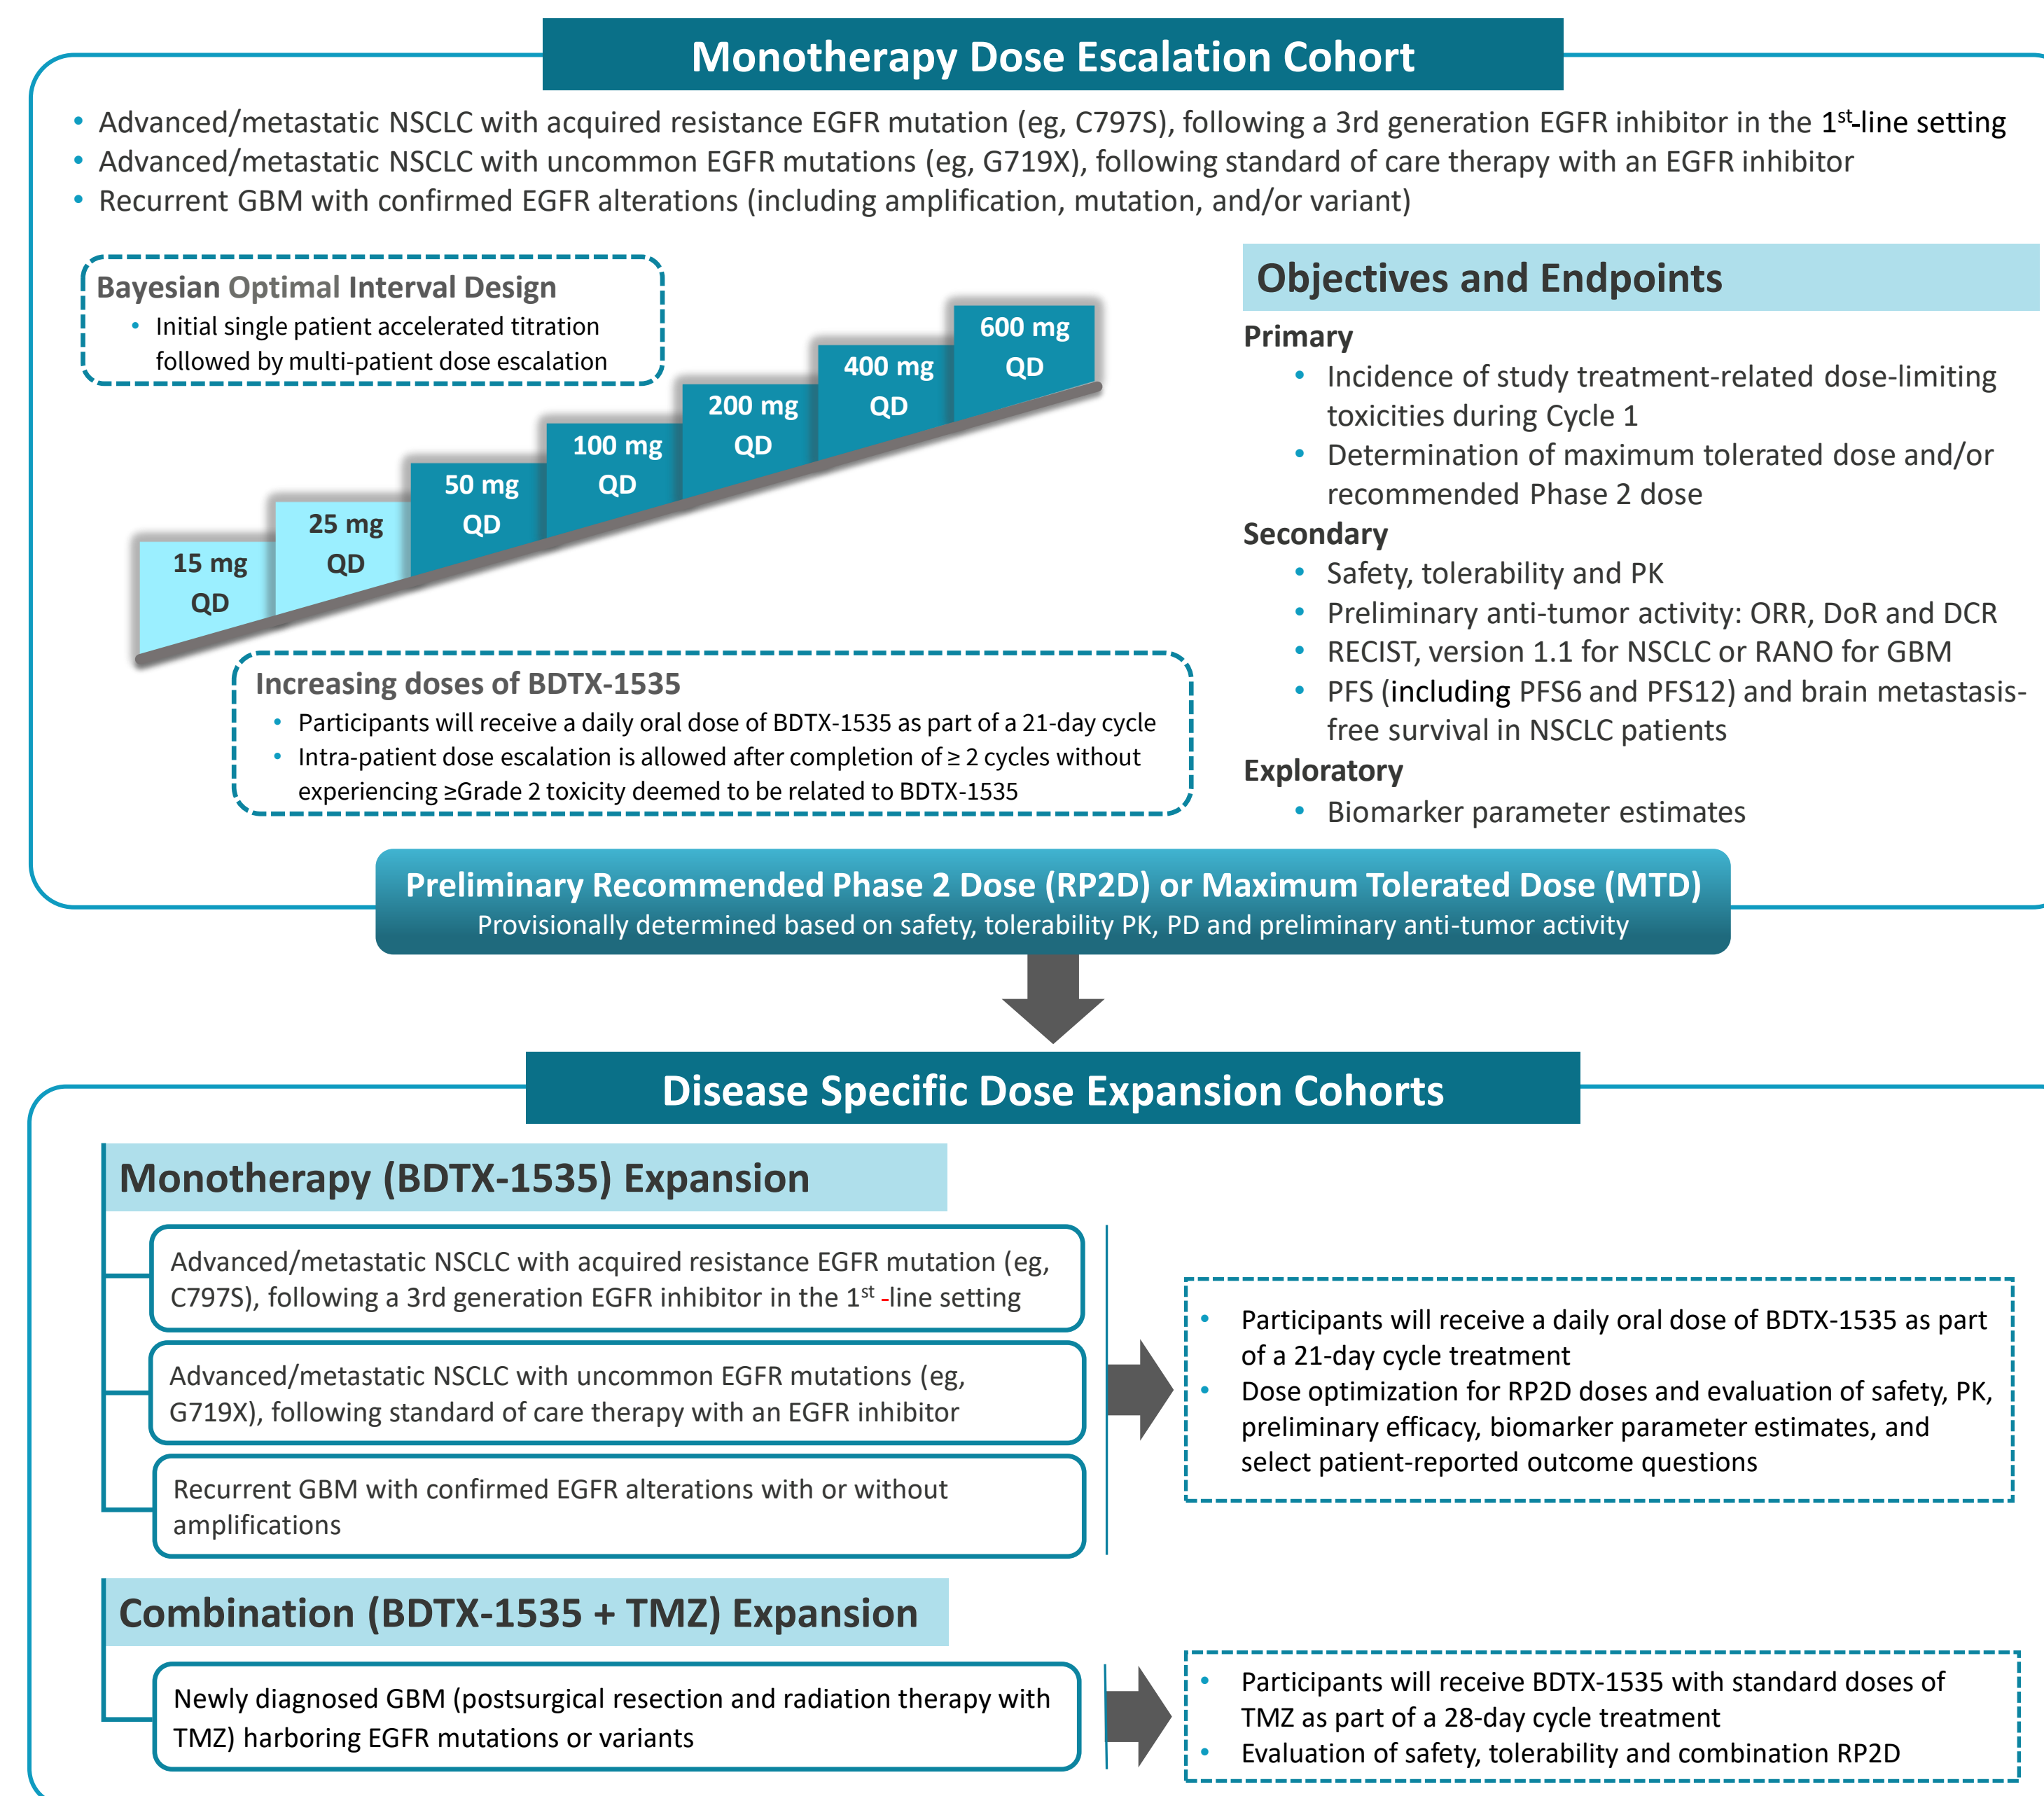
Monotherapy Dose Escalation Cohort

• Advanced/metastatic NSCLC with acquired resistance EGFR mutation (eg, C797S), following a 3rd generation EGFR inhibitor in the 1$^{st}$-line setting
• Advanced/metastatic NSCLC with uncommon EGFR mutations (eg, G719X), following standard of care therapy with an EGFR inhibitor
• Recurrent GBM with confirmed EGFR alterations (including amplification, mutation, and/or variant)

Bayesian Optimal Interval Design
• Initial single patient accelerated titration followed by multi-patient dose escalation

15 mg QD
25 mg QD
50 mg QD
100 mg QD
200 mg QD
400 mg QD
600 mg QD

Increasing doses of BDTX-1535
• Participants will receive a daily oral dose of BDTX-1535 as part of a 21-day cycle
• Intra-patient dose escalation is allowed after completion of ≥ 2 cycles without experiencing ≥Grade 2 toxicity deemed to be related to BDTX-1535

Objectives and Endpoints
Primary
• Incidence of study treatment-related dose-limiting toxicities during Cycle 1
• Determination of maximum tolerated dose and/or recommended Phase 2 dose
Secondary
• Safety, tolerability and PK
• Preliminary anti-tumor activity: ORR, DoR and DCR
• RECIST, version 1.1 for NSCLC or RANO for GBM
• PFS (including PFS6 and PFS12) and brain metastasis-free survival in NSCLC patients
Exploratory
• Biomarker parameter estimates

Preliminary Recommended Phase 2 Dose (RP2D) or Maximum Tolerated Dose (MTD)
Provisionally determined based on safety, tolerability PK, PD and preliminary anti-tumor activity

Disease Specific Dose Expansion Cohorts

Monotherapy (BDTX-1535) Expansion

Advanced/metastatic NSCLC with acquired resistance EGFR mutation (eg, C797S), following a 3rd generation EGFR inhibitor in the 1$^{st}$ -line setting

Advanced/metastatic NSCLC with uncommon EGFR mutations (eg, G719X), following standard of care therapy with an EGFR inhibitor

Recurrent GBM with confirmed EGFR alterations with or without amplifications

• Participants will receive a daily oral dose of BDTX-1535 as part of a 21-day cycle treatment
• Dose optimization for RP2D doses and evaluation of safety, PK, preliminary efficacy, biomarker parameter estimates, and select patient-reported outcome questions

Combination (BDTX-1535 + TMZ) Expansion

Newly diagnosed GBM (postsurgical resection and radiation therapy with TMZ) harboring EGFR mutations or variants

• Participants will receive BDTX-1535 with standard doses of TMZ as part of a 28-day cycle treatment
• Evaluation of safety, tolerability and combination RP2D